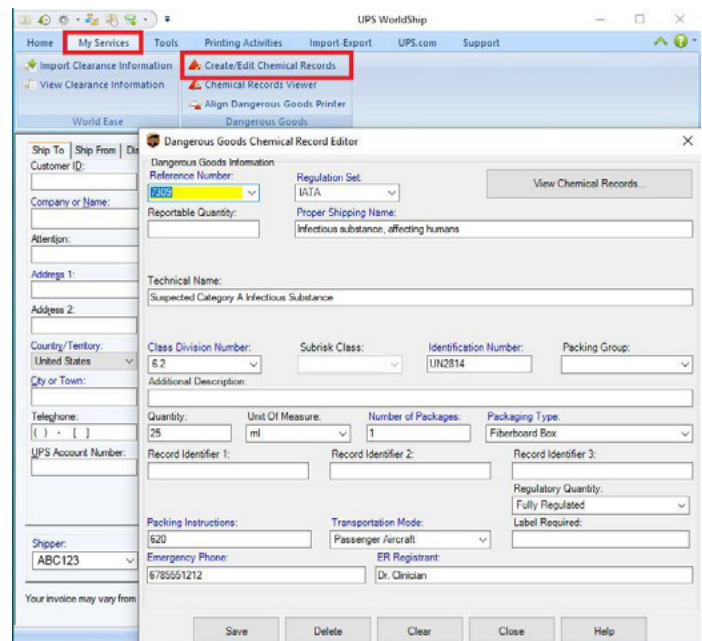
UPS WorldShip

Home | My Services | Tools | Printing Activities | Import-Export | UPS.com | Support

Import Clearance Information
View Clearance Information
World Ease

Create/Edit Chemical Records
Chemical Records Viewer
Align Dangerous Goods Printer
Dangerous Goods

Ship To | Ship From | Dis
Customer ID:
Company or Name:
Attention:
Address 1:
Address 2:
Country/Territory:
United States
City or Town:
Telephone:
( ) - [ ]
UPS Account Number:
Shipper:
ABC123
Your invoice may vary from

Dangerous Goods Chemical Record Editor

Dangerous Goods Information
Reference Number:
7305
Regulation Set:
IATA
View Chemical Records...
Reportable Quantity:
Proper Shipping Name:
Infectious substance, affecting humans
Technical Name:
Suspected Category A Infectious Substance
Class Division Number:
6.2
Subrisk Class:
Identification Number:
UN2814
Packing Group:
Additional Description:
Quantity:
25
Unit Of Measure:
ml
Number of Packages:
1
Packaging Type:
Fiberboard Box
Record Identifier 1:
Record Identifier 2:
Record Identifier 3:
Regulatory Quantity:
Fully Regulated
Packing Instructions:
620
Transportation Mode:
Passenger Aircraft
Label Required:
Emergency Phone:
6785551212
ER Registrant:
Dr. Clinician

Save | Delete | Clear | Close | Help